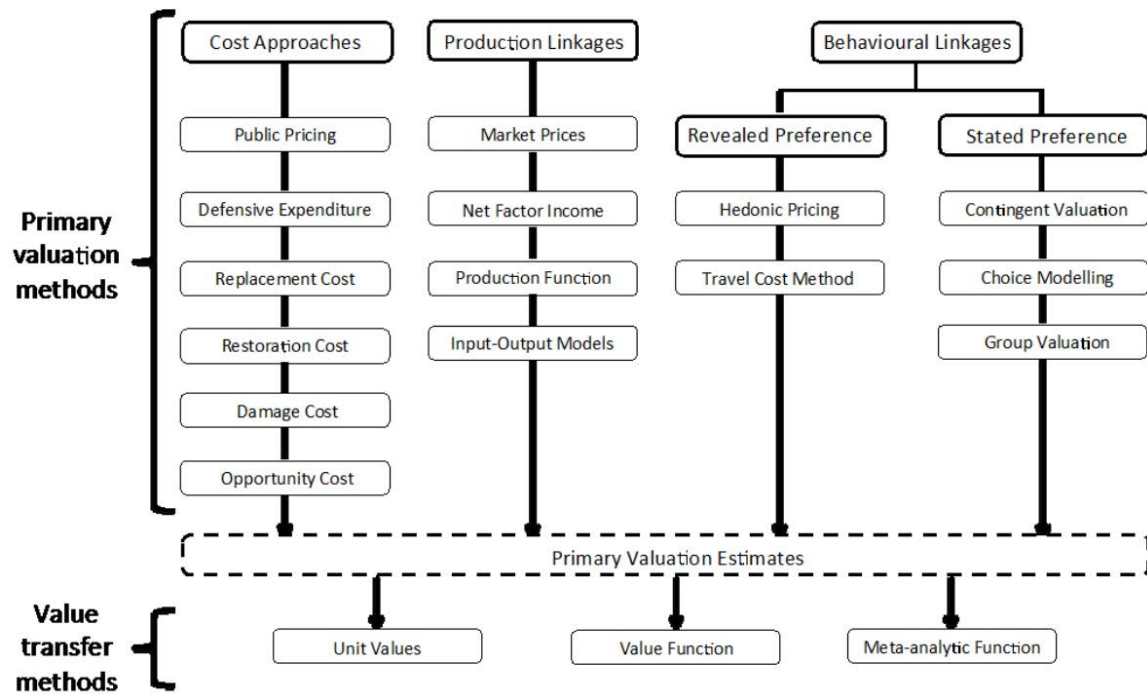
Primary valuation methods

Cost Approaches

Public Pricing

Defensive Expenditure

Replacement Cost

Restoration Cost

Damage Cost

Opportunity Cost

Production Linkages

Market Prices

Net Factor Income

Production Function

Input-Output Models

Behavioural Linkages

Revealed Preference

Hedonic Pricing

Travel Cost Method

Stated Preference

Contingent Valuation

Choice Modelling

Group Valuation

Primary Valuation Estimates

Value transfer methods

Unit Values

Value Function

Meta-analytic Function